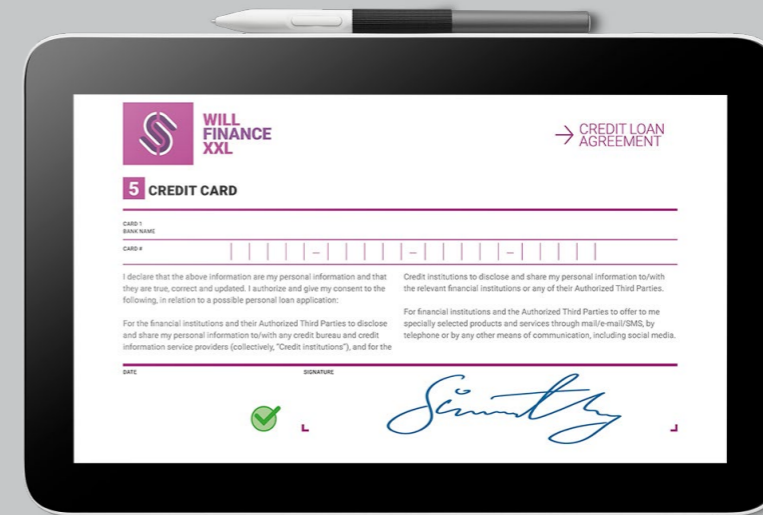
WILL FINANCE XXL

→ CREDIT LOAN AGREEMENT

5 CREDIT CARD

CARD 1
BANK NAME

CARD #

I declare that the above information are my personal information and that they are true, correct and updated. I authorize and give my consent to the following, in relation to a possible personal loan application:

For the financial institutions and their Authorized Third Parties to disclose and share my personal information to/with any credit bureau and credit information service providers (collectively, "Credit institutions"), and for the

Credit institutions to disclose and share my personal information to/with the relevant financial institutions or any of their Authorized Third Parties.

For financial institutions and the Authorized Third Parties to offer to me specially selected products and services through mail/e-mail/SMS, by telephone or by any other means of communication, including social media.

DATE

SIGNATURE